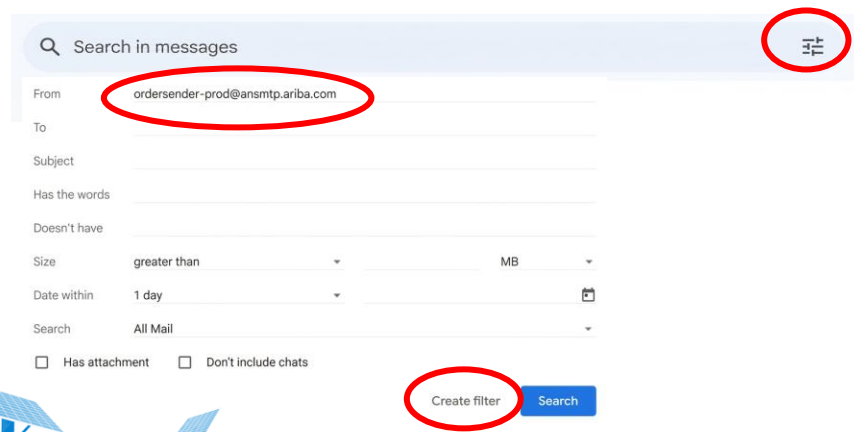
Search in messages

From ordersender-prod@ansmtp.ariba.com

To

Subject

Has the words

Doesn't have

Size greater than MB

Date within 1 day

Search All Mail

Has attachment Don't include chats

Create filter Search